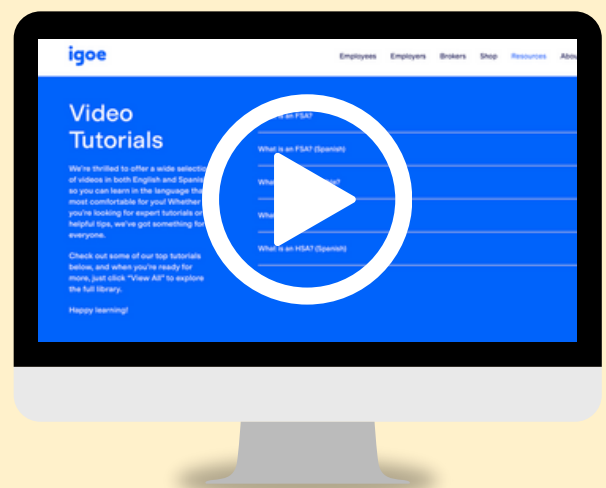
igoe

Employees Employers Brokers Shop Resources Abou

Video Tutorials

We're thrilled to offer a wide selectio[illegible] of videos in both English and Spanis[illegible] so you can learn in the language tha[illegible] most comfortable for you! Whether you're looking for expert tutorials or helpful tips, we've got something for everyone.

Check out some of our top tutorials below, and when you're ready for more, just click "View All" to explore the full library.

Happy learning!

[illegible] is an FSA?

What is an FSA? (Spanish)

Wha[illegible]

Wh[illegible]

What is an HSA? (Spanish)